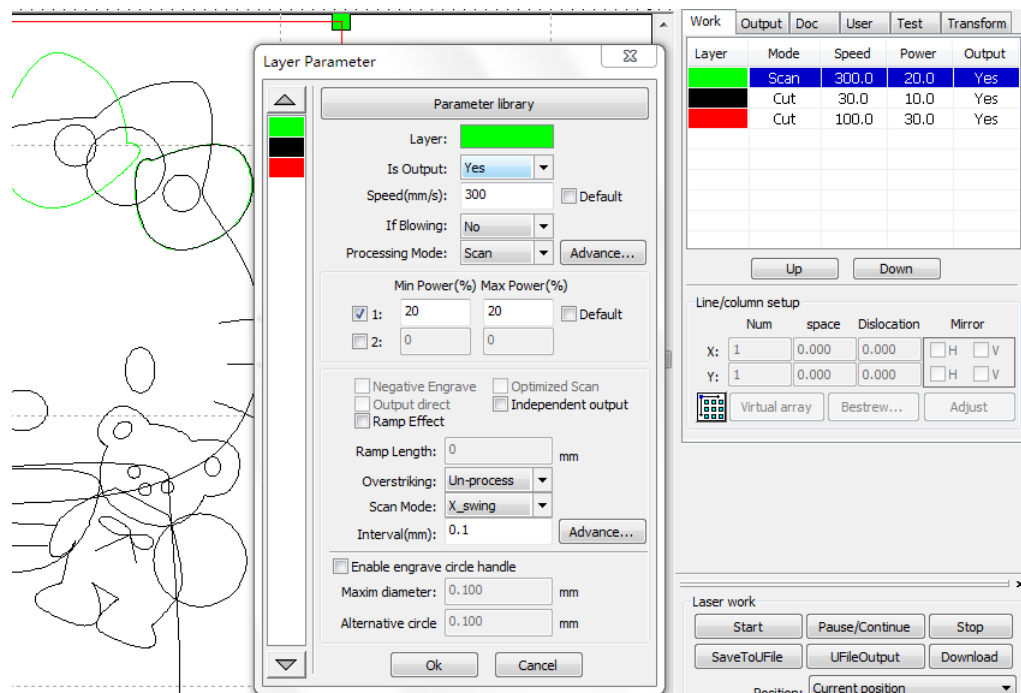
Layer Parameter

Parameter library

Layer:

Is Output: Yes

Speed(mm/s): 300 Default

If Blowing: No

Processing Mode: Scan Advance...

Min Power(%) Max Power(%)

1: 20 20 Default

2: 0 0

Negative Engrave Optimized Scan

Output direct Independent output

Ramp Effect

Ramp Length: 0 mm

Overstriking: Un-process

Scan Mode: X_swing

Interval(mm): 0.1 Advance...

Enable engrave circle handle

Maxim diameter: 0.100 mm

Alternative circle 0.100 mm

Ok Cancel

Work Output Doc User Test Transform

| Layer | Mode | Speed | Power | Output |
|---|---|---|---|---|
| | Scan | 300.0 | 20.0 | Yes |
| | Cut | 30.0 | 10.0 | Yes |
| | Cut | 100.0 | 30.0 | Yes |

Up Down

Line/column setup

| | Num | space | Dislocation | Mirror |
|---|---|---|---|---|
| X: | 1 | 0.000 | 0.000 | H V |
| Y: | 1 | 0.000 | 0.000 | H V |

Virtual array Bestrew... Adjust

Laser work

Start Pause/Continue Stop

SaveToUFile UFileOutput Download

Position: Current position